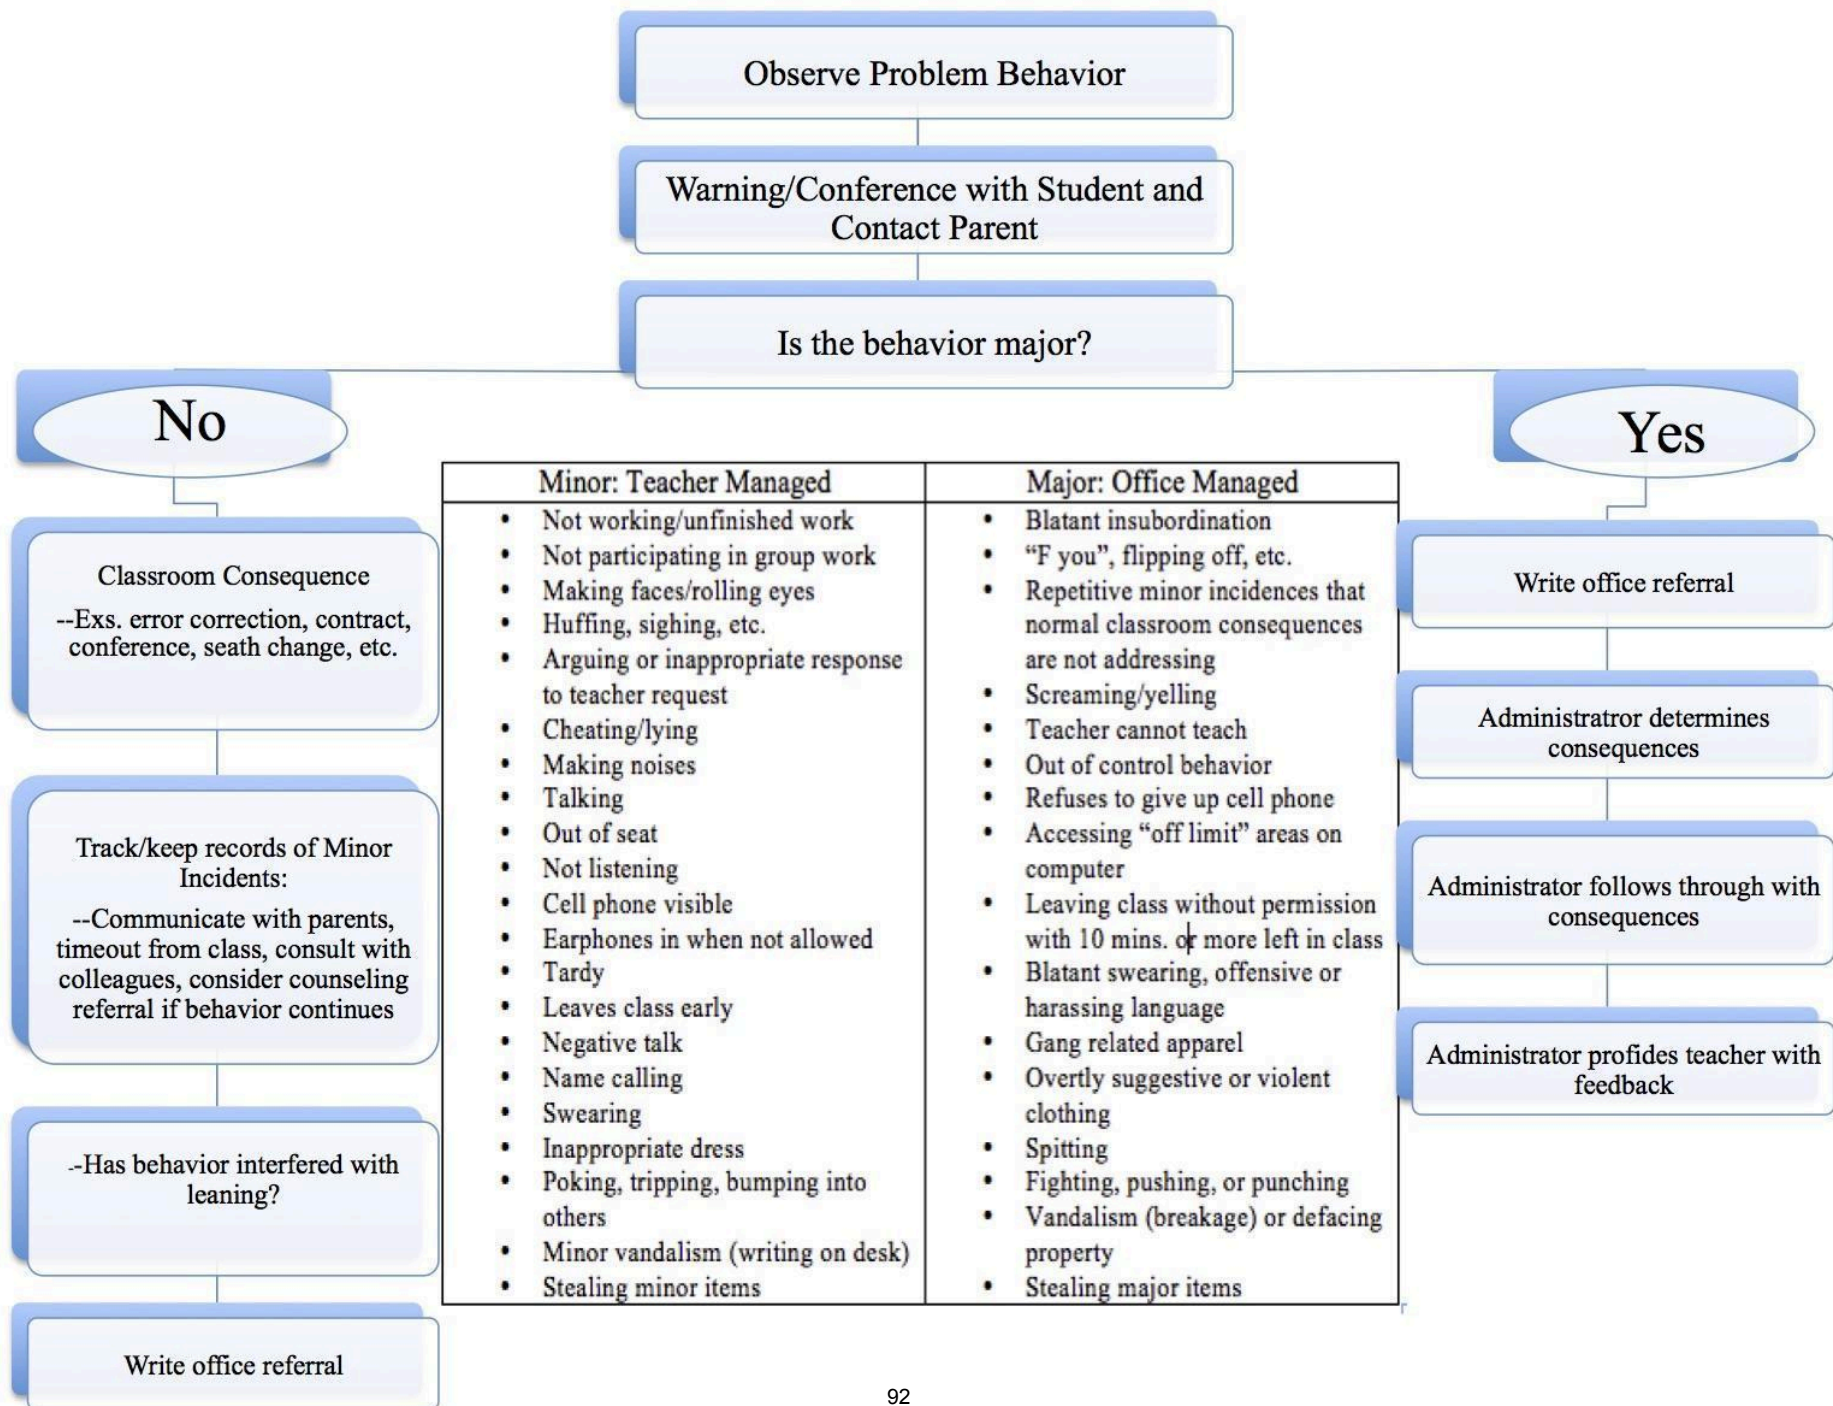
Observe Problem Behavior

Warning/Conference with Student and Contact Parent

Is the behavior major?

No

Yes

| Minor: Teacher Managed | Major: Office Managed |
|---|---|
| • Not working/unfinished work<br>• Not participating in group work<br>• Making faces/rolling eyes<br>• Huffing, sighing, etc.<br>• Arguing or inappropriate response to teacher request<br>• Cheating/lying<br>• Making noises<br>• Talking<br>• Out of seat<br>• Not listening<br>• Cell phone visible<br>• Earphones in when not allowed<br>• Tardy<br>• Leaves class early<br>• Negative talk<br>• Name calling<br>• Swearing<br>• Inappropriate dress<br>• Poking, tripping, bumping into others<br>• Minor vandalism (writing on desk)<br>• Stealing minor items | • Blatant insubordination<br>• "F you", flipping off, etc.<br>• Repetitive minor incidences that normal classroom consequences are not addressing<br>• Screaming/yelling<br>• Teacher cannot teach<br>• Out of control behavior<br>• Refuses to give up cell phone<br>• Accessing "off limit" areas on computer<br>• Leaving class without permission with 10 mins. or more left in class<br>• Blatant swearing, offensive or harassing language<br>• Gang related apparel<br>• Overtly suggestive or violent clothing<br>• Spitting<br>• Fighting, pushing, or punching<br>• Vandalism (breakage) or defacing property<br>• Stealing major items |

Classroom Consequence
--Exs. error correction, contract, conference, seath change, etc.

Track/keep records of Minor Incidents:
--Communicate with parents, timeout from class, consult with colleagues, consider counseling referral if behavior continues

--Has behavior interfered with leaning?

Write office referral

Write office referral

Administratror determines consequences

Administrator follows through with consequences

Administrator profides teacher with feedback

92